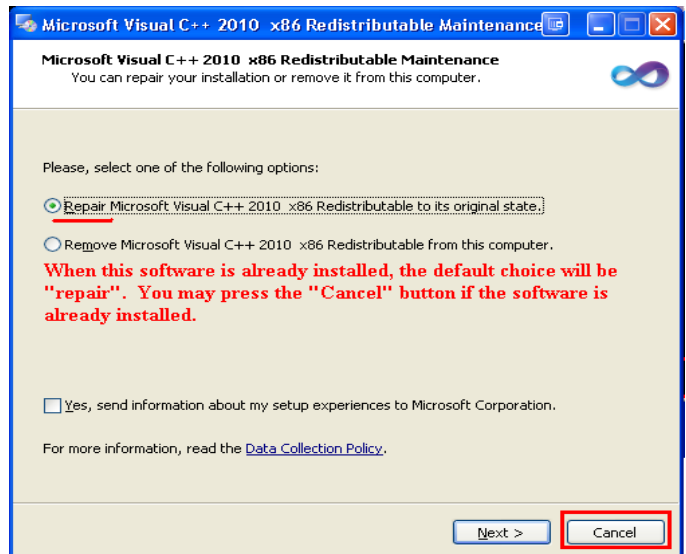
Microsoft Visual C++ 2010 x86 Redistributable Maintenance

Microsoft Visual C++ 2010 x86 Redistributable Maintenance
You can repair your installation or remove it from this computer.

Please, select one of the following options:

Repair Microsoft Visual C++ 2010 x86 Redistributable to its original state.

Remove Microsoft Visual C++ 2010 x86 Redistributable from this computer.

When this software is already installed, the default choice will be "repair". You may press the "Cancel" button if the software is already installed.

Yes, send information about my setup experiences to Microsoft Corporation.

For more information, read the Data Collection Policy.

Next >

Cancel